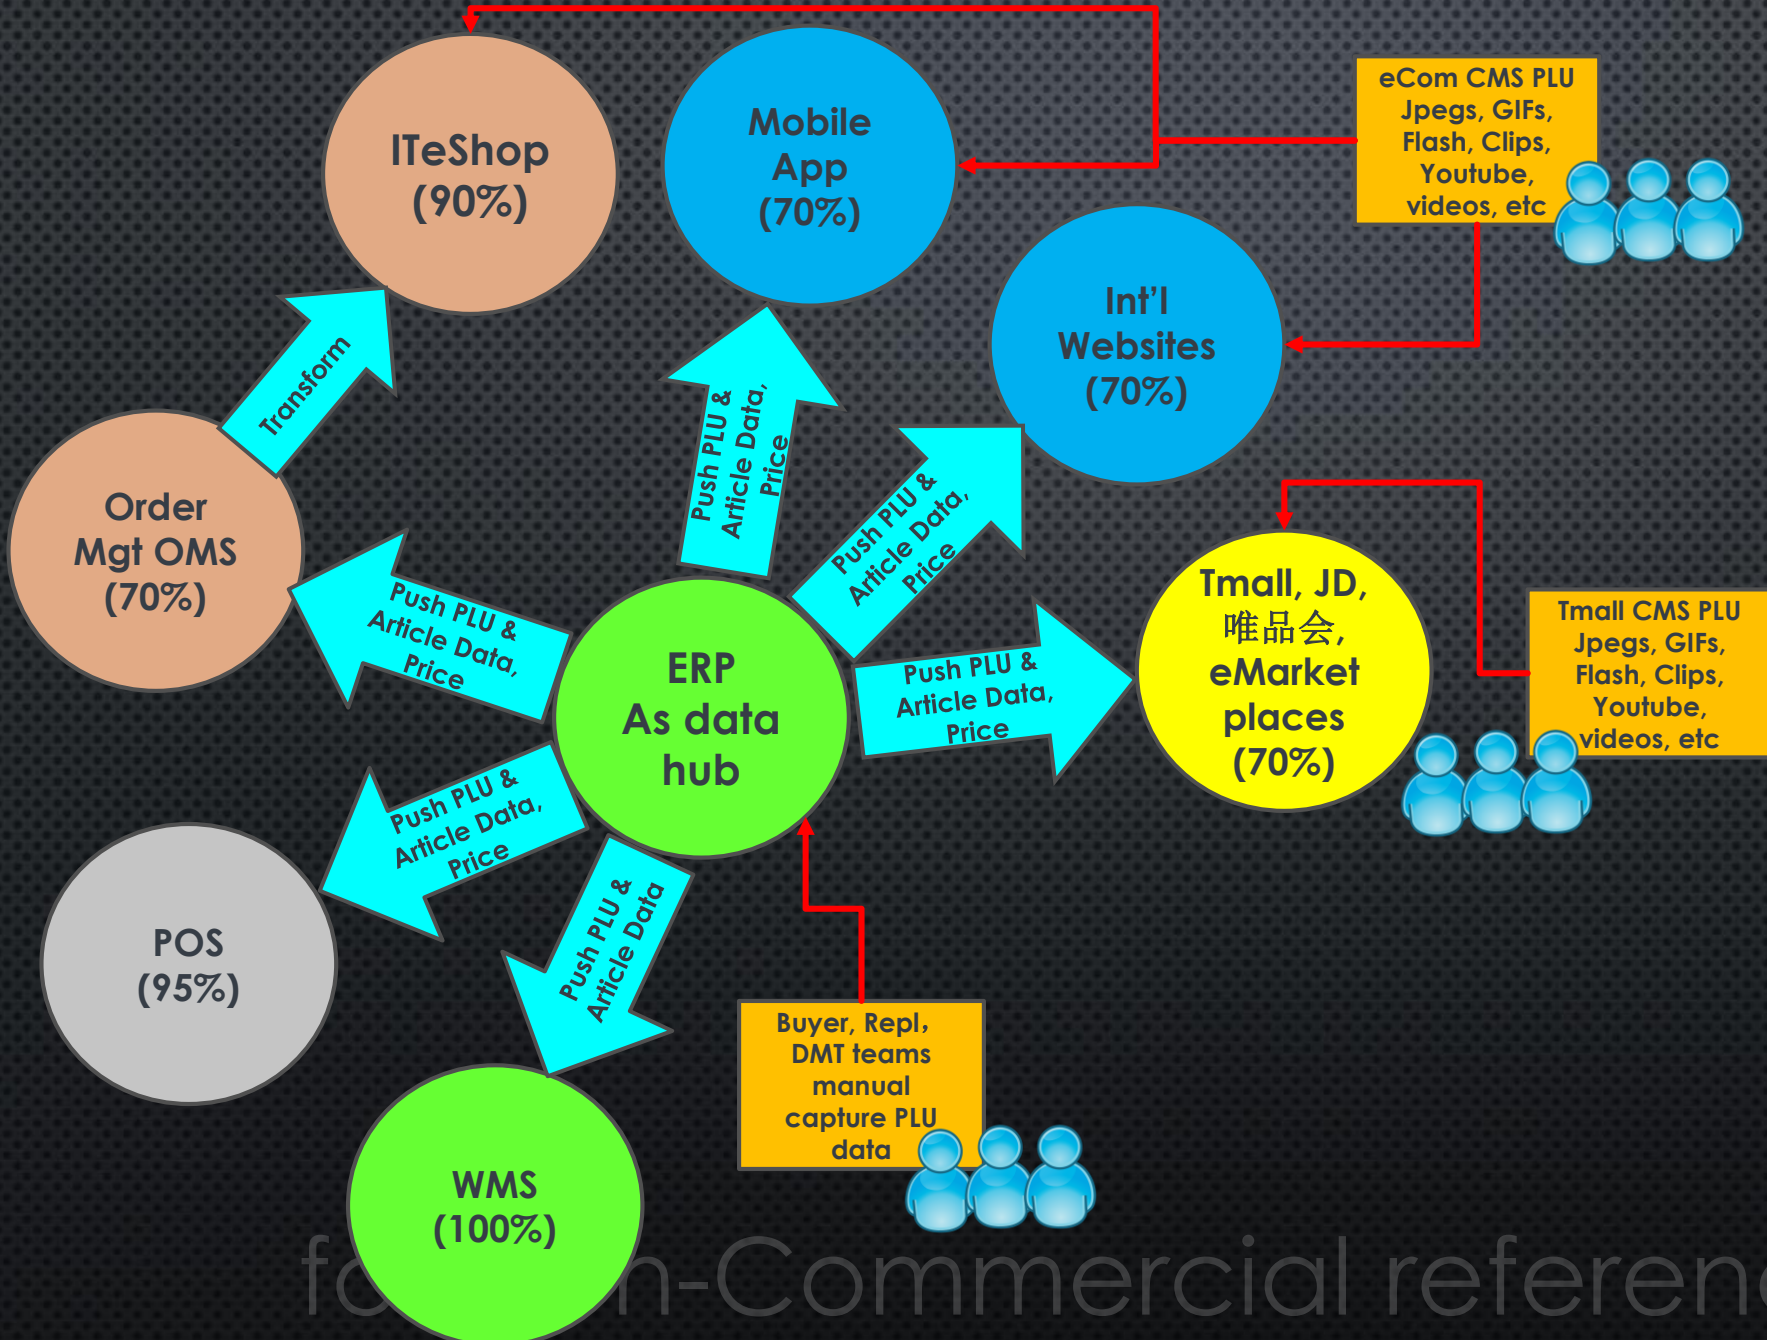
ITeShop
(90%)

Mobile
App
(70%)

eCom CMS PLU
Jpegs, GIFs,
Flash, Clips,
Youtube,
videos, etc

Int'l
Websites
(70%)

Transform

Push PLU &
Article Data,
Price

Push PLU &
Article Data,
Price

Order
Mgt OMS
(70%)

Push PLU &
Article Data,
Price

ERP
As data
hub

Push PLU &
Article Data,
Price

Tmall, JD,
唯品会,
eMarket
places
(70%)

Tmall CMS PLU
Jpegs, GIFs,
Flash, Clips,
Youtube,
videos, etc

Push PLU &
Article Data,
Price

Push PLU &
Article Data

POS
(95%)

Buyer, Repl,
DMT teams
manual
capture PLU
data

WMS
(100%)

fo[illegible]n-Commercial referen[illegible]